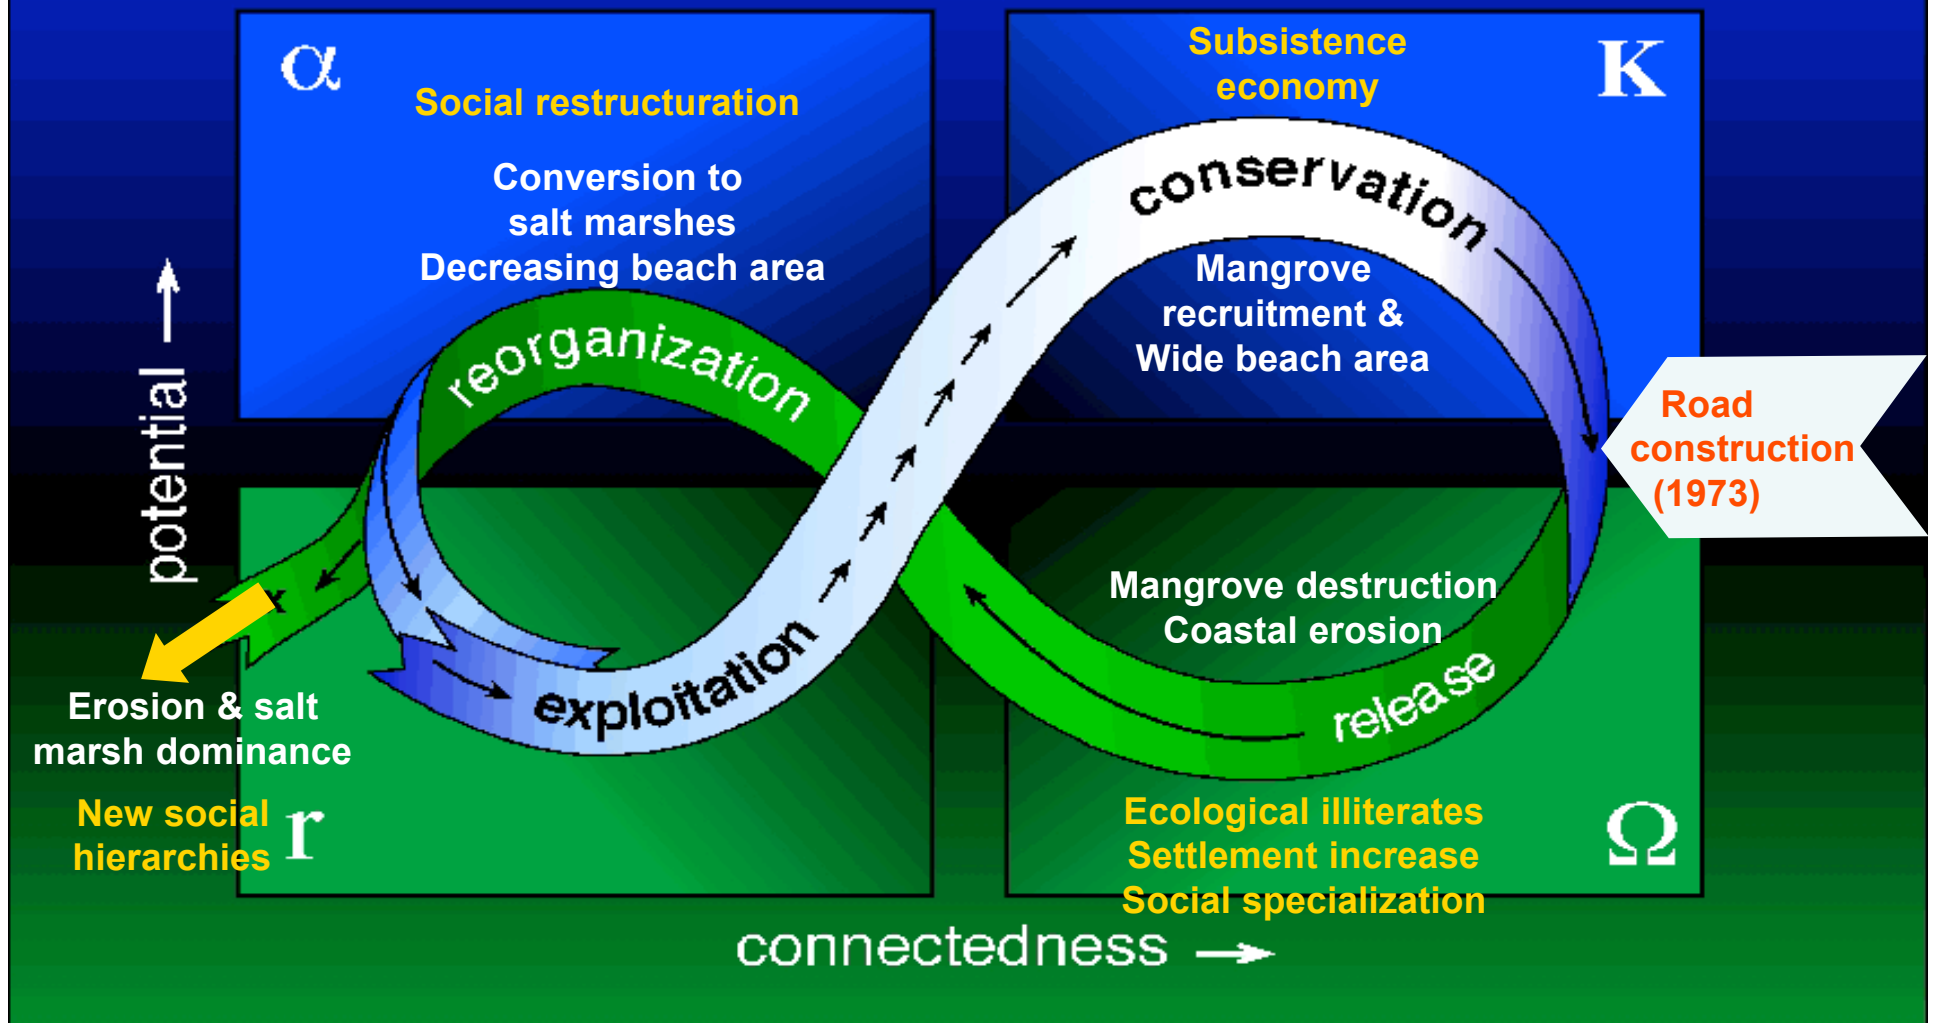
$\alpha$

Social restructuration

Conversion to salt marshes
Decreasing beach area

Subsistence economy

K

conservation

Mangrove recruitment &
Wide beach area

reorganization

potential

Road construction (1973)

Mangrove destruction
Coastal erosion

release

exploitation

Erosion & salt marsh dominance

New social hierarchies

r

Ecological illiterates
Settlement increase
Social specialization

$\Omega$

connectedness